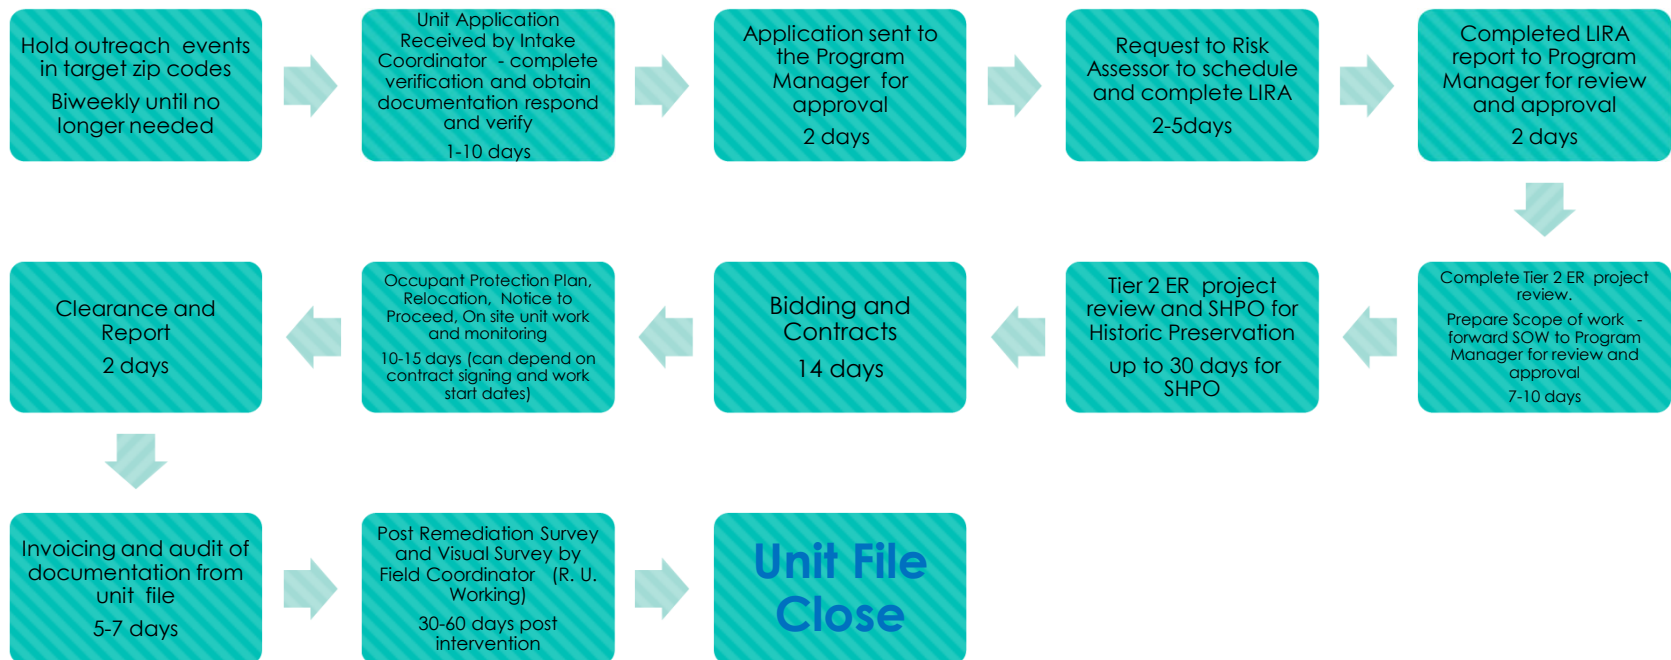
Hold outreach events in target zip codes

Biweekly until no longer needed

Unit Application Received by Intake Coordinator - complete verification and obtain documentation respond and verify

1-10 days

Application sent to the Program Manager for approval

2 days

Request to Risk Assessor to schedule and complete LIRA

2-5days

Completed LIRA report to Program Manager for review and approval

2 days

Complete Tier 2 ER project review.

Prepare Scope of work - forward SOW to Program Manager for review and approval

7-10 days

Tier 2 ER project review and SHPO for Historic Preservation

up to 30 days for SHPO

Bidding and Contracts

14 days

Occupant Protection Plan, Relocation, Notice to Proceed, On site unit work and monitoring

10-15 days (can depend on contract signing and work start dates)

Clearance and Report

2 days

Invoicing and audit of documentation from unit file

5-7 days

Post Remediation Survey and Visual Survey by Field Coordinator (R. U. Working)

30-60 days post intervention

Unit File Close